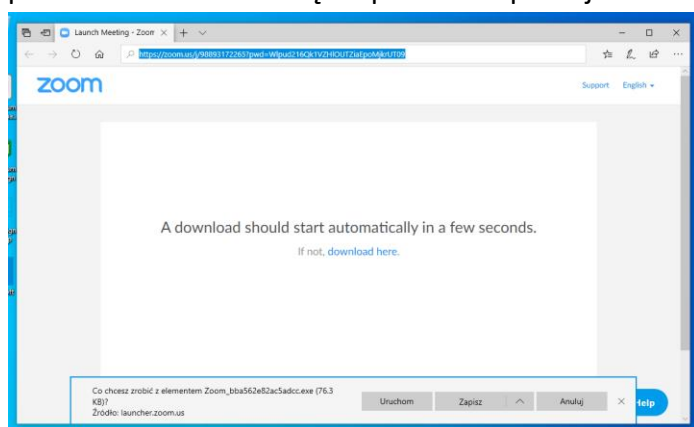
Launch Meeting - Zoom

https://zoom.us/j/98893172263?pwd=Wlpud216QkTVZHlOUTZiaEpoMjkrUT09

zoom

Support English

A download should start automatically in a few seconds.

If not, download here.

Co chcesz zrobić z elementem Zoom_bba562e82ac5adcc.exe (76.3 KB)?
Źródło: launcher.zoom.us

Uruchom

Zapisz

Anuluj

Help